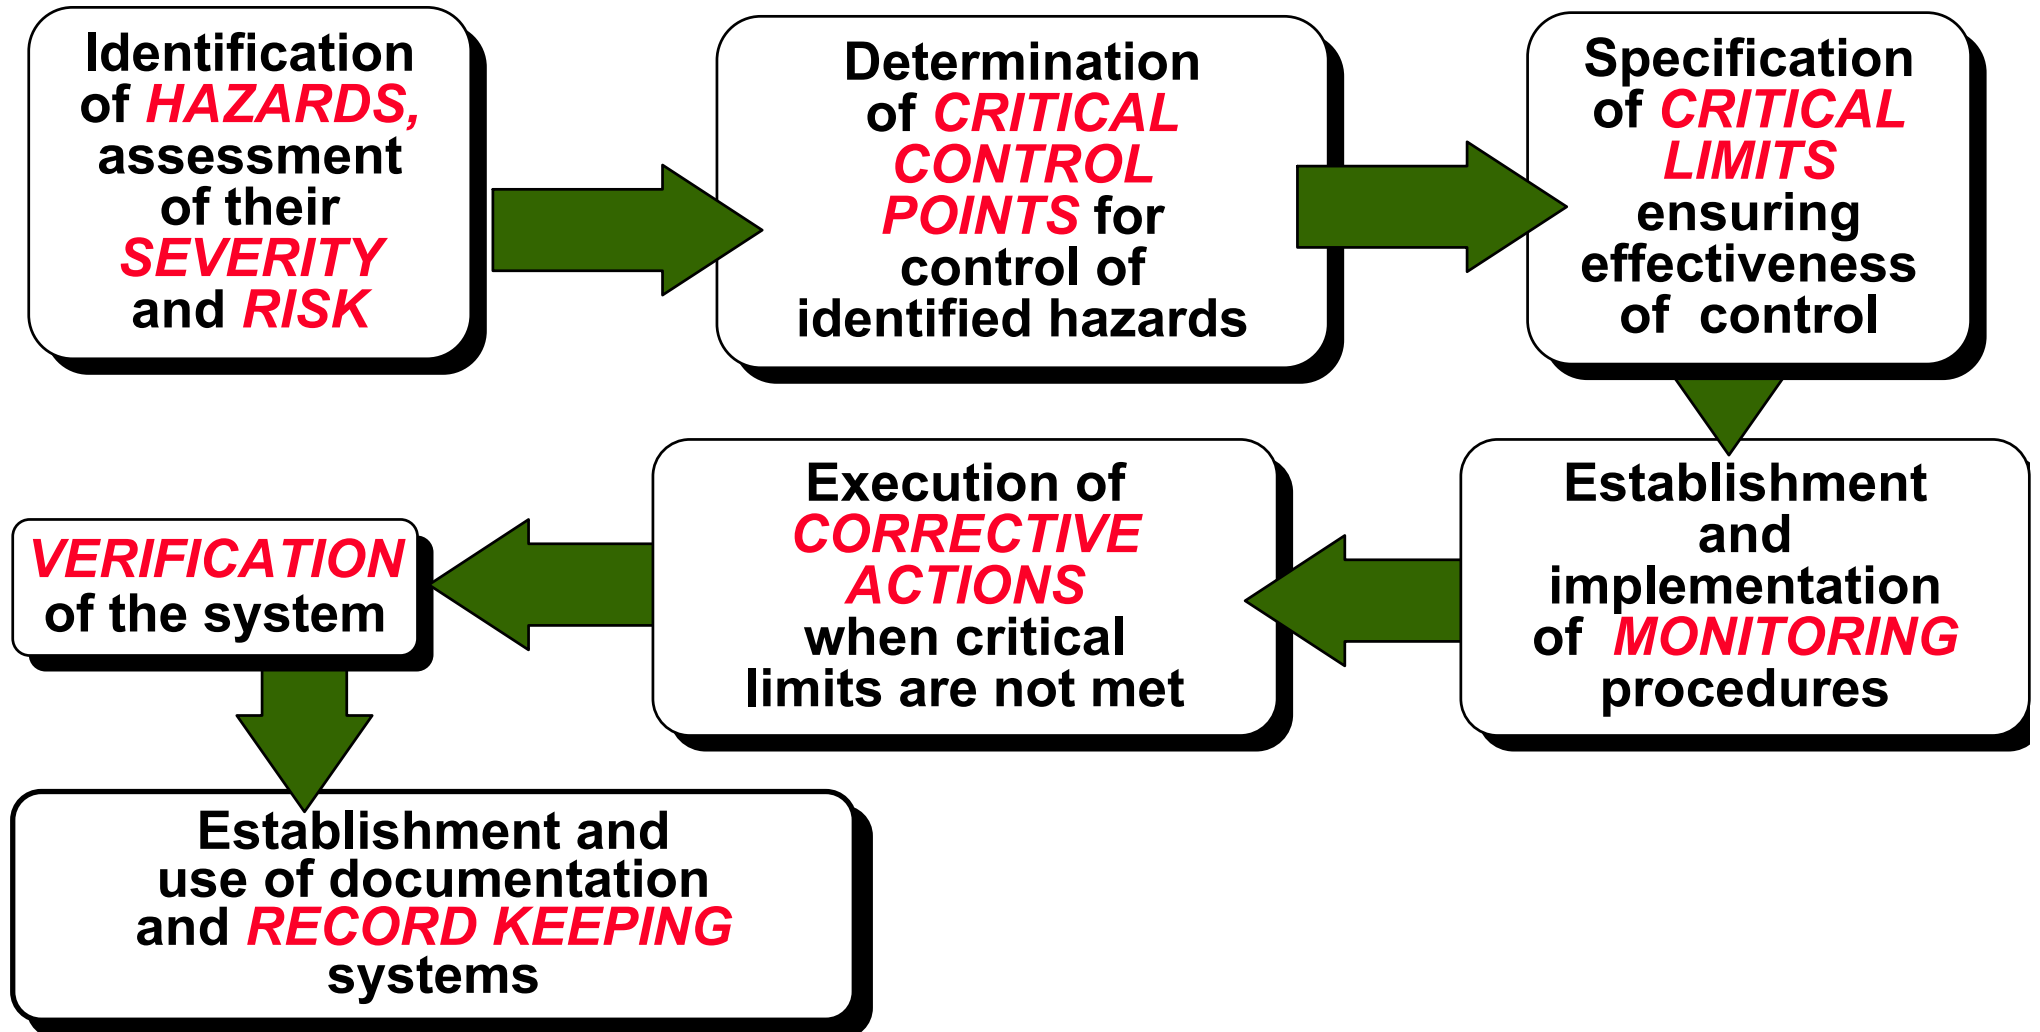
Identification of HAZARDS, assessment of their SEVERITY and RISK

Determination of CRITICAL CONTROL POINTS for control of identified hazards

Specification of CRITICAL LIMITS ensuring effectiveness of control

Establishment and implementation of MONITORING procedures

Execution of CORRECTIVE ACTIONS when critical limits are not met

VERIFICATION of the system

Establishment and use of documentation and RECORD KEEPING systems